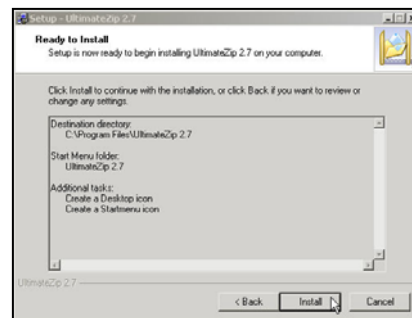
Setup - UltimateZip 2.7

Ready to Install
Setup is now ready to begin installing UltimateZip 2.7 on your computer.

Click Install to continue with the installation, or click Back if you want to review or change any settings.

Destination directory:
C:\Program Files\UltimateZip 2.7

Start Menu folder:
UltimateZip 2.7

Additional tasks:
Create a Desktop icon
Create a Startmenu icon

UltimateZip 2.7

< Back
Install
Cancel